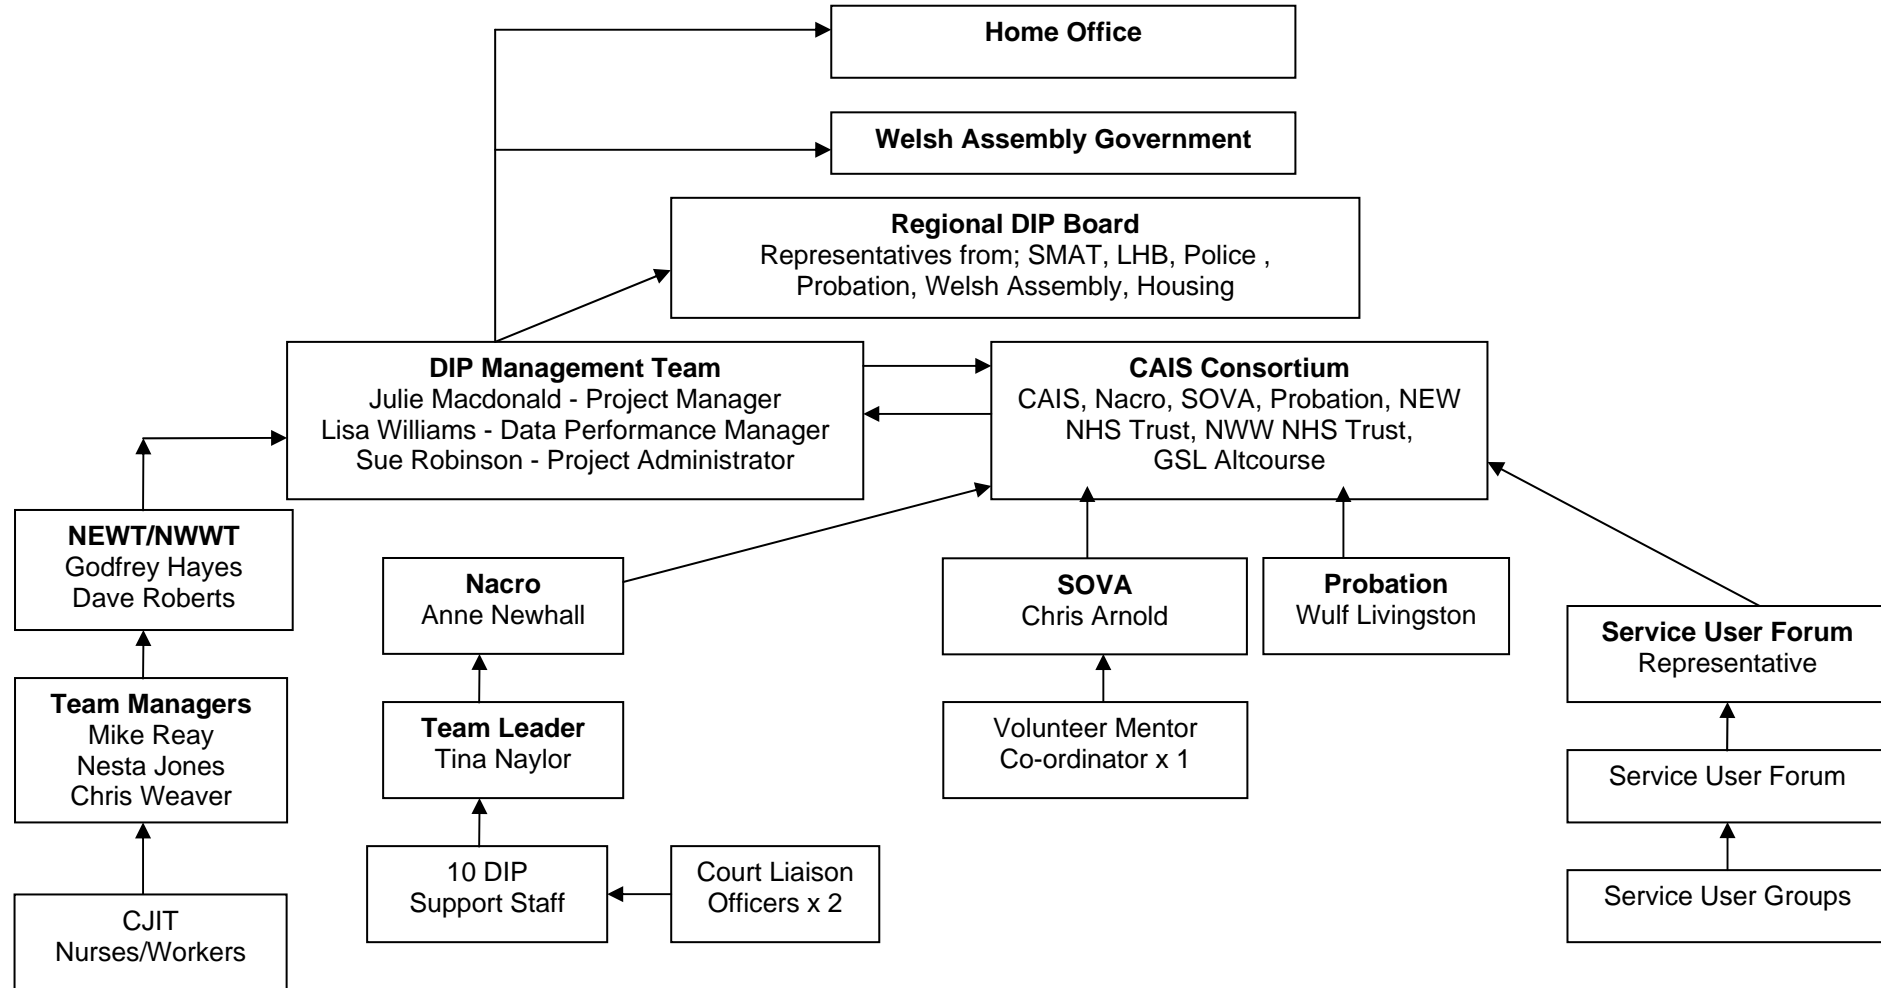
Home Office

Welsh Assembly Government

Regional DIP Board
Representatives from; SMAT, LHB, Police , Probation, Welsh Assembly, Housing

DIP Management Team
Julie Macdonald - Project Manager
Lisa Williams - Data Performance Manager
Sue Robinson - Project Administrator

CAIS Consortium
CAIS, Nacro, SOVA, Probation, NEW NHS Trust, NWW NHS Trust, GSL Altcourse

NEWT/NWWT
Godfrey Hayes
Dave Roberts

Nacro
Anne Newhall

SOVA
Chris Arnold

Probation
Wulf Livingston

Service User Forum
Representative

Team Managers
Mike Reay
Nesta Jones
Chris Weaver

Team Leader
Tina Naylor

Volunteer Mentor Co-ordinator x 1

Service User Forum

10 DIP Support Staff

Court Liaison Officers x 2

Service User Groups

CJIT Nurses/Workers